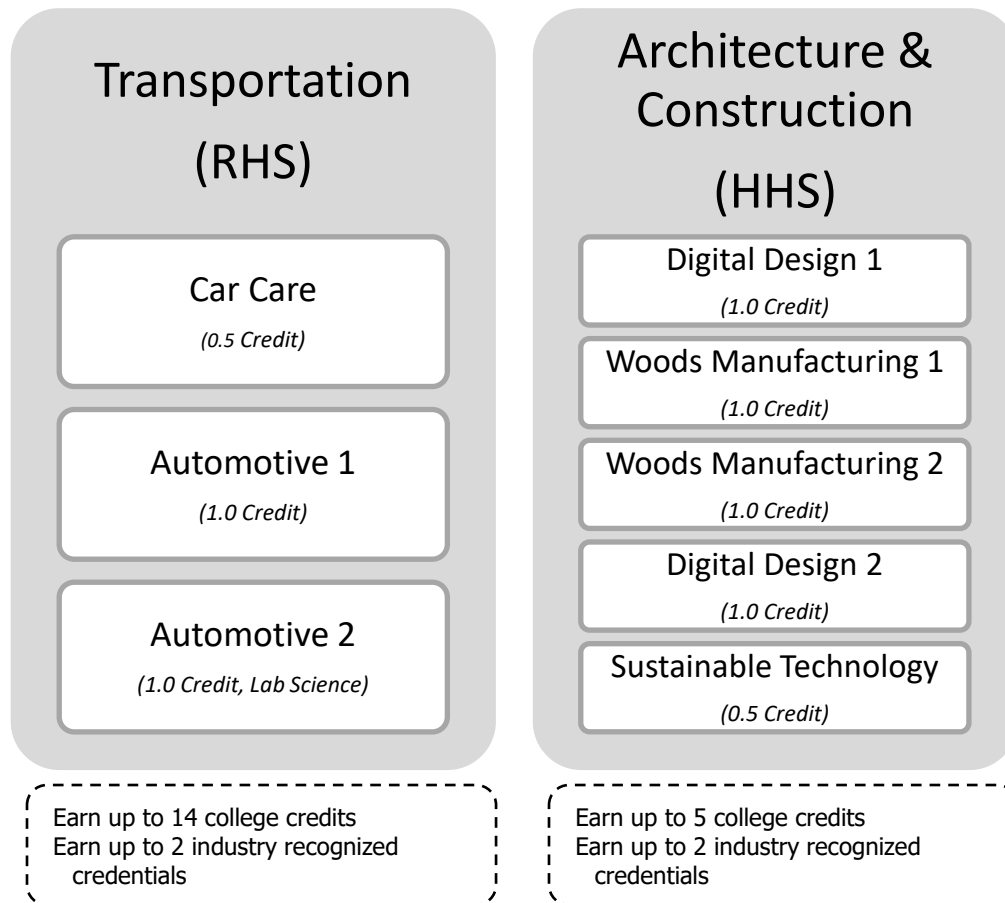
Transportation

(RHS)

Car Care

*(0.5 Credit)*

Automotive 1

*(1.0 Credit)*

Automotive 2

*(1.0 Credit, Lab Science)*

Earn up to 14 college credits
Earn up to 2 industry recognized credentials

Architecture & Construction

(HHS)

Digital Design 1

*(1.0 Credit)*

Woods Manufacturing 1

*(1.0 Credit)*

Woods Manufacturing 2

*(1.0 Credit)*

Digital Design 2

*(1.0 Credit)*

Sustainable Technology

*(0.5 Credit)*

Earn up to 5 college credits
Earn up to 2 industry recognized credentials